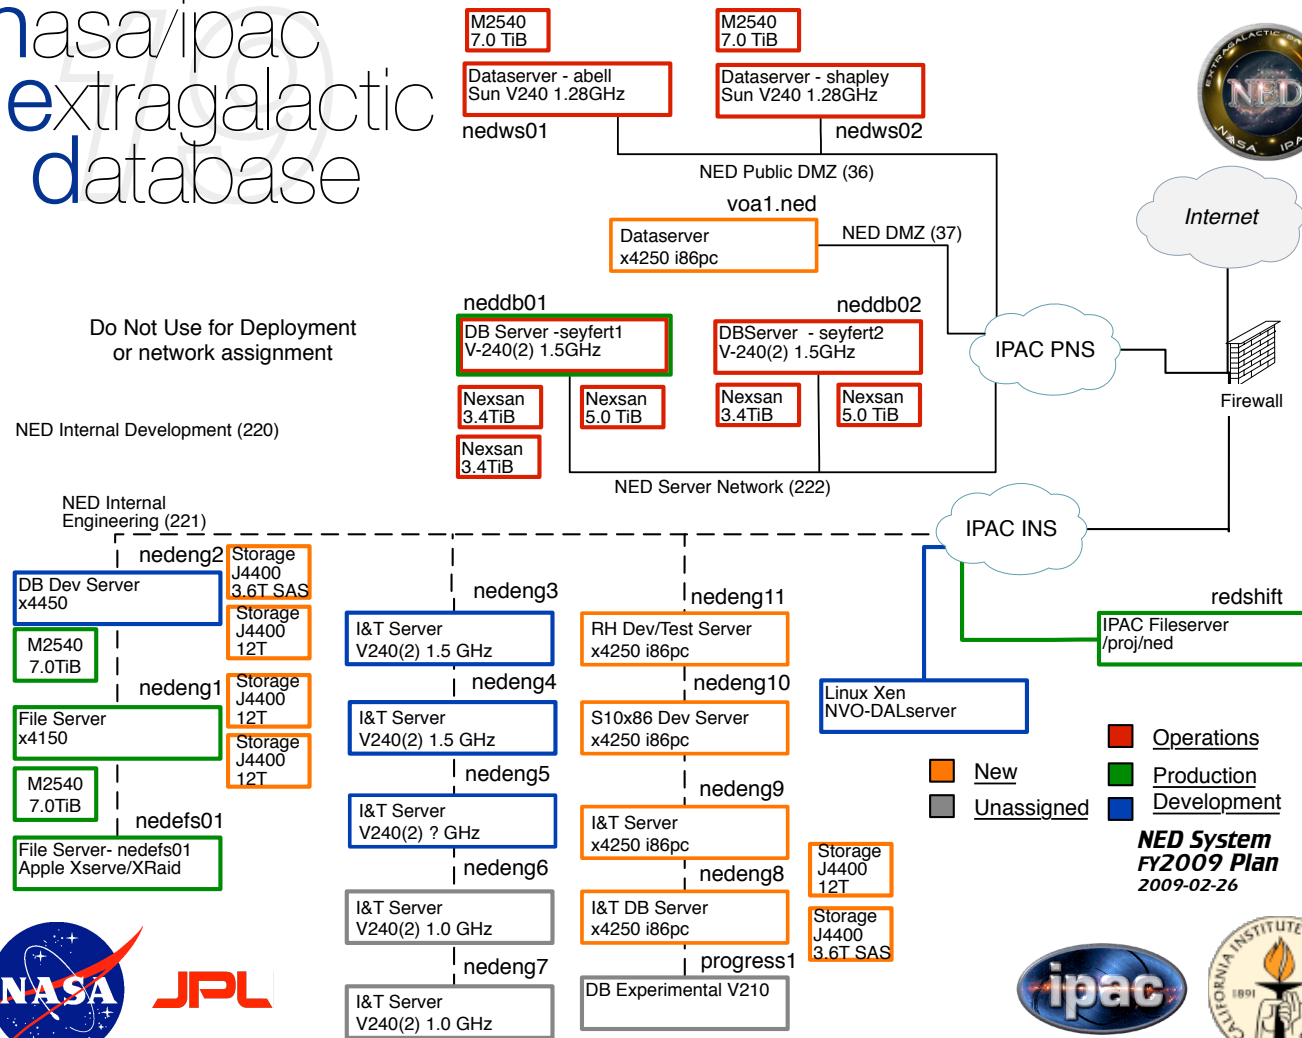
nasa/ipac extragalactic database

M2540
7.0 TiB

M2540
7.0 TiB

Dataserver - abell
Sun V240 1.28GHz

Dataserver - shapley
Sun V240 1.28GHz

nedws01

nedws02

NED Public DMZ (36)

voa1.ned

Dataserver
x4250 i86pc

NED DMZ (37)

Internet

neddb01

neddb02

DB Server -seyfert1
V-240(2) 1.5GHz

DBServer - seyfert2
V-240(2) 1.5GHz

IPAC PNS

Do Not Use for Deployment
or network assignment

Nexsan
3.4TiB

Nexsan
5.0 TiB

Nexsan
3.4TiB

Nexsan
5.0 TiB

Firewall

NED Internal Development (220)

Nexsan
3.4TiB

NED Server Network (222)

NED Internal
Engineering (221)

IPAC INS

nedeng2

Storage
J4400
3.6T SAS

DB Dev Server
x4450

nedeng3

nedeng11

redshift

Storage
J4400
12T

I&T Server
V240(2) 1.5 GHz

RH Dev/Test Server
x4250 i86pc

IPAC Fileserver
/proj/ned

M2540
7.0TiB

nedeng1

Storage
J4400
12T

nedeng4

nedeng10

Linux Xen
NVO-DALserver

File Server
x4150

Storage
J4400
12T

I&T Server
V240(2) 1.5 GHz

S10x86 Dev Server
x4250 i86pc

Operations

New

Production

M2540
7.0TiB

nedeng5

nedeng9

Unassigned

Development

nedefs01

I&T Server
V240(2) ? GHz

I&T Server
x4250 i86pc

NED System
FY2009 Plan
2009-02-26

File Server- nedefs01
Apple Xserve/XRaid

nedeng6

nedeng8

Storage
J4400
12T

I&T Server
V240(2) 1.0 GHz

I&T DB Server
x4250 i86pc

Storage
J4400
3.6T SAS

nedeng7

progress1

NASA

JPL

I&T Server
V240(2) 1.0 GHz

DB Experimental V210

ipac